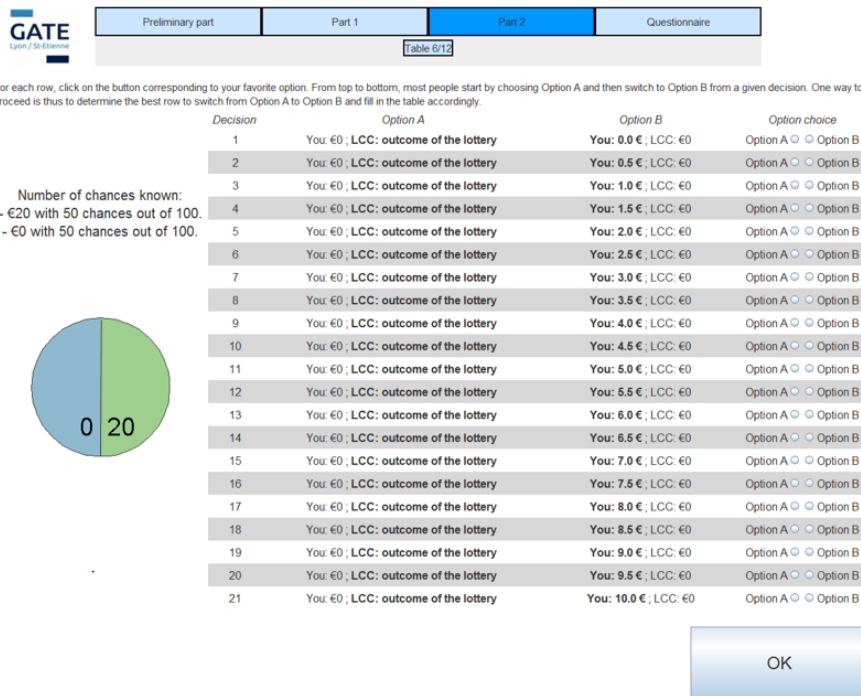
GATE
Lyon / St-Etienne

Preliminary part | Part 1 | Part 2 | Questionnaire

Table 6/12

or each row, click on the button corresponding to your favorite option. From top to bottom, most people start by choosing Option A and then switch to Option B from a given decision. One way to roceed is thus to determine the best row to switch from Option A to Option B and fill in the table accordingly.

Number of chances known:
- €20 with 50 chances out of 100.
- €0 with 50 chances out of 100.

0 20

| Decision | Option A | Option B | Option choice |
|---|---|---|---|
| 1 | You: €0 ; **LCC: outcome of the lottery** | **You: 0.0 €** ; LCC: €0 | Option A Option B |
| 2 | You: €0 ; **LCC: outcome of the lottery** | **You: 0.5 €** ; LCC: €0 | Option A Option B |
| 3 | You: €0 ; **LCC: outcome of the lottery** | **You: 1.0 €** ; LCC: €0 | Option A Option B |
| 4 | You: €0 ; **LCC: outcome of the lottery** | **You: 1.5 €** ; LCC: €0 | Option A Option B |
| 5 | You: €0 ; **LCC: outcome of the lottery** | **You: 2.0 €** ; LCC: €0 | Option A Option B |
| 6 | You: €0 ; **LCC: outcome of the lottery** | **You: 2.5 €** ; LCC: €0 | Option A Option B |
| 7 | You: €0 ; **LCC: outcome of the lottery** | **You: 3.0 €** ; LCC: €0 | Option A Option B |
| 8 | You: €0 ; **LCC: outcome of the lottery** | **You: 3.5 €** ; LCC: €0 | Option A Option B |
| 9 | You: €0 ; **LCC: outcome of the lottery** | **You: 4.0 €** ; LCC: €0 | Option A Option B |
| 10 | You: €0 ; **LCC: outcome of the lottery** | **You: 4.5 €** ; LCC: €0 | Option A Option B |
| 11 | You: €0 ; **LCC: outcome of the lottery** | **You: 5.0 €** ; LCC: €0 | Option A Option B |
| 12 | You: €0 ; **LCC: outcome of the lottery** | **You: 5.5 €** ; LCC: €0 | Option A Option B |
| 13 | You: €0 ; **LCC: outcome of the lottery** | **You: 6.0 €** ; LCC: €0 | Option A Option B |
| 14 | You: €0 ; **LCC: outcome of the lottery** | **You: 6.5 €** ; LCC: €0 | Option A Option B |
| 15 | You: €0 ; **LCC: outcome of the lottery** | **You: 7.0 €** ; LCC: €0 | Option A Option B |
| 16 | You: €0 ; **LCC: outcome of the lottery** | **You: 7.5 €** ; LCC: €0 | Option A Option B |
| 17 | You: €0 ; **LCC: outcome of the lottery** | **You: 8.0 €** ; LCC: €0 | Option A Option B |
| 18 | You: €0 ; **LCC: outcome of the lottery** | **You: 8.5 €** ; LCC: €0 | Option A Option B |
| 19 | You: €0 ; **LCC: outcome of the lottery** | **You: 9.0 €** ; LCC: €0 | Option A Option B |
| 20 | You: €0 ; **LCC: outcome of the lottery** | **You: 9.5 €** ; LCC: €0 | Option A Option B |
| 21 | You: €0 ; **LCC: outcome of the lottery** | **You: 10.0 €** ; LCC: €0 | Option A Option B |

OK